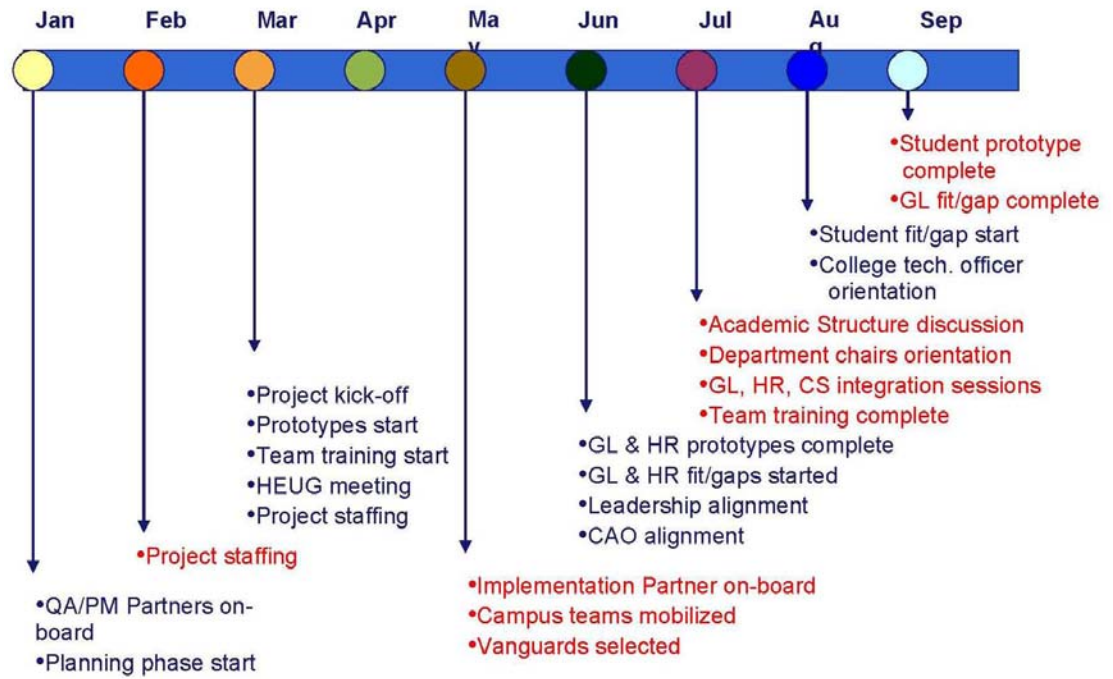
Jan Feb Mar Apr May Jun Jul Aug Sep

•Student prototype complete
•GL fit/gap complete

•Student fit/gap start
•College tech. officer orientation

•Academic Structure discussion
•Department chairs orientation
•GL, HR, CS integration sessions
•Team training complete

•Project kick-off
•Prototypes start
•Team training start
•HEUG meeting
•Project staffing

•GL & HR prototypes complete
•GL & HR fit/gaps started
•Leadership alignment
•CAO alignment

•Project staffing

•Implementation Partner on-board
•Campus teams mobilized
•Vanguards selected

•QA/PM Partners on-board
•Planning phase start